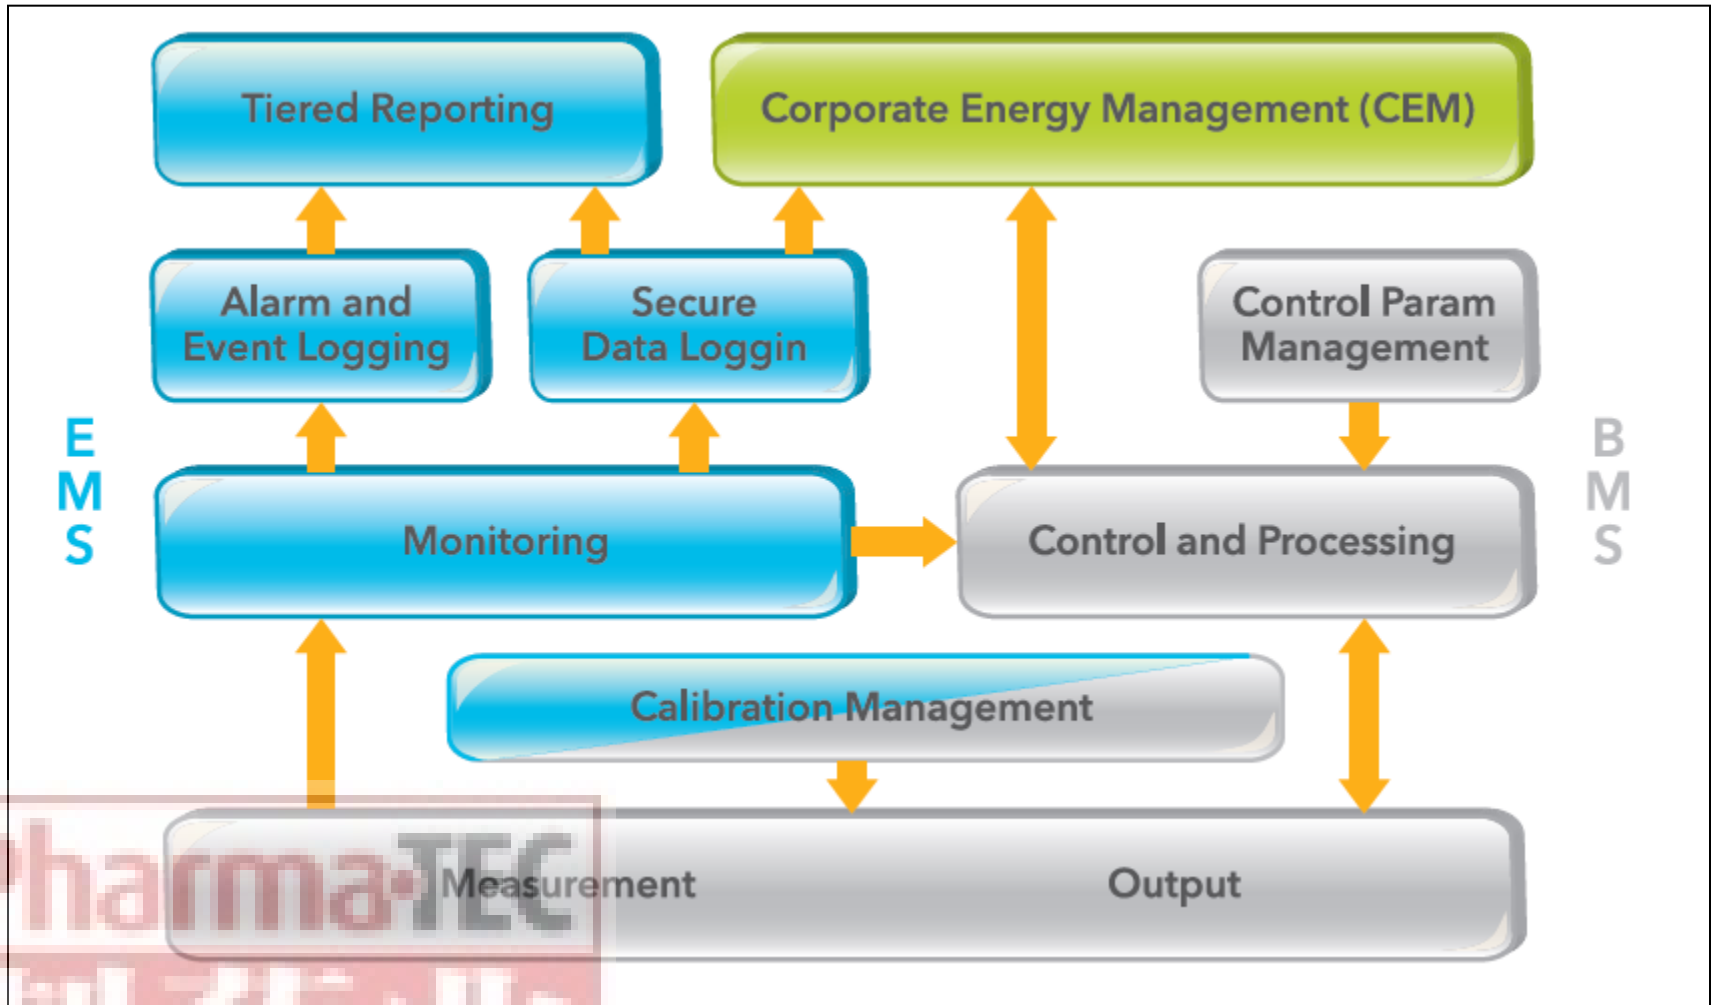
Tiered Reporting

Corporate Energy Management (CEM)

Alarm and Event Logging

Secure Data Loggin

Control Param Management

E
M
S

Monitoring

Control and Processing

B
M
S

Calibration Management

Pharma-TEC

Measurement

Output

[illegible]